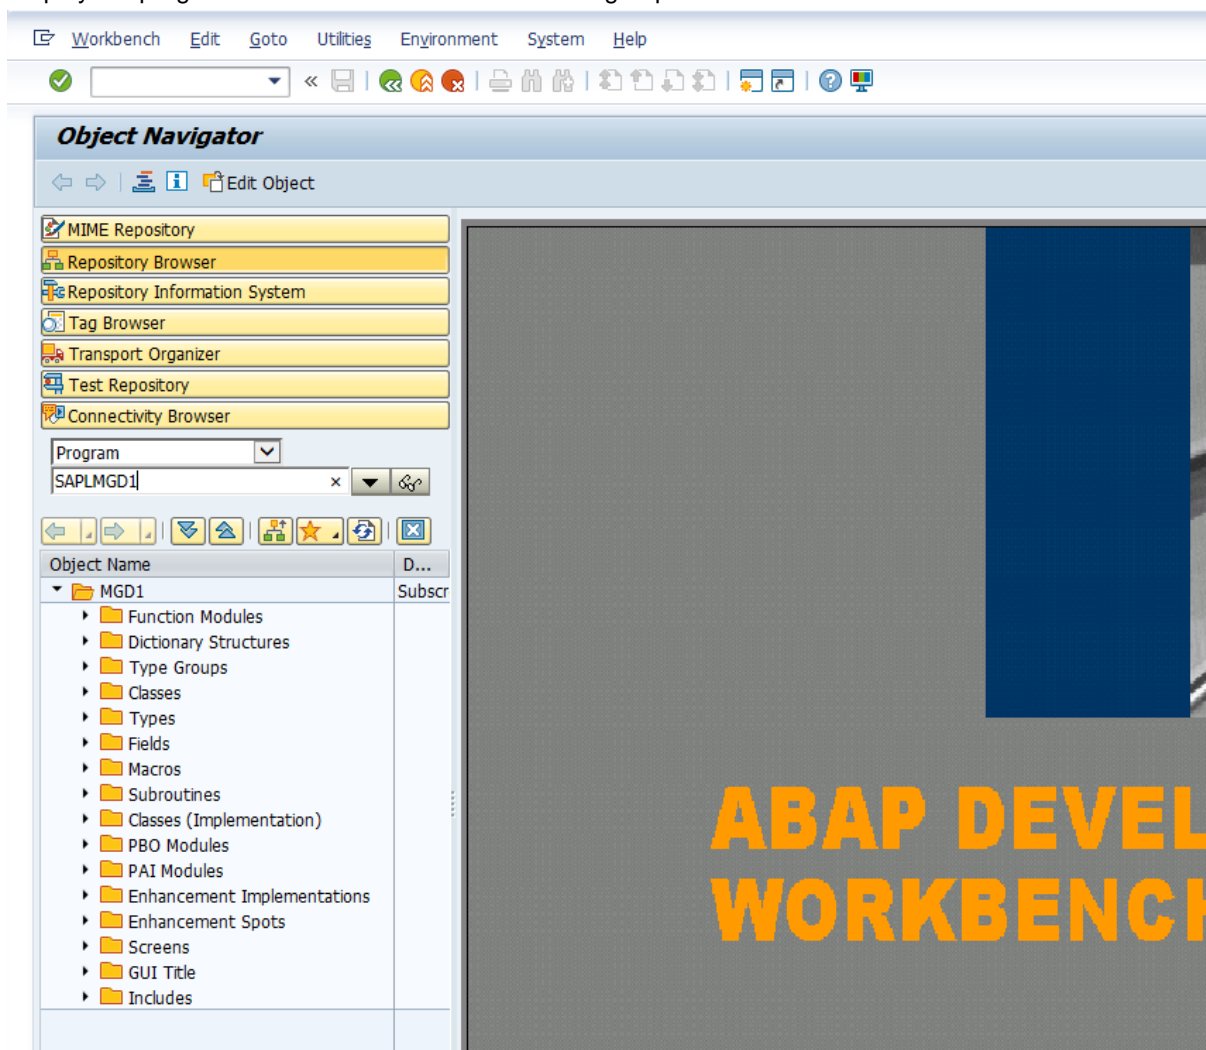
Workbench Edit Goto Utilities Environment System Help

Object Navigator

Edit Object

MIME Repository
Repository Browser
Repository Information System
Tag Browser
Transport Organizer
Test Repository
Connectivity Browser

Program
SAPLMGD1

| Object Name | D... |
|---|---|
| MGD1 | Subscr |
| Function Modules | |
| Dictionary Structures | |
| Type Groups | |
| Classes | |
| Types | |
| Fields | |
| Macros | |
| Subroutines | |
| Classes (Implementation) | |
| PBO Modules | |
| PAI Modules | |
| Enhancement Implementations | |
| Enhancement Spots | |
| Screens | |
| GUI Title | |
| Includes | |

ABAP DEVEL
WORKBENCH